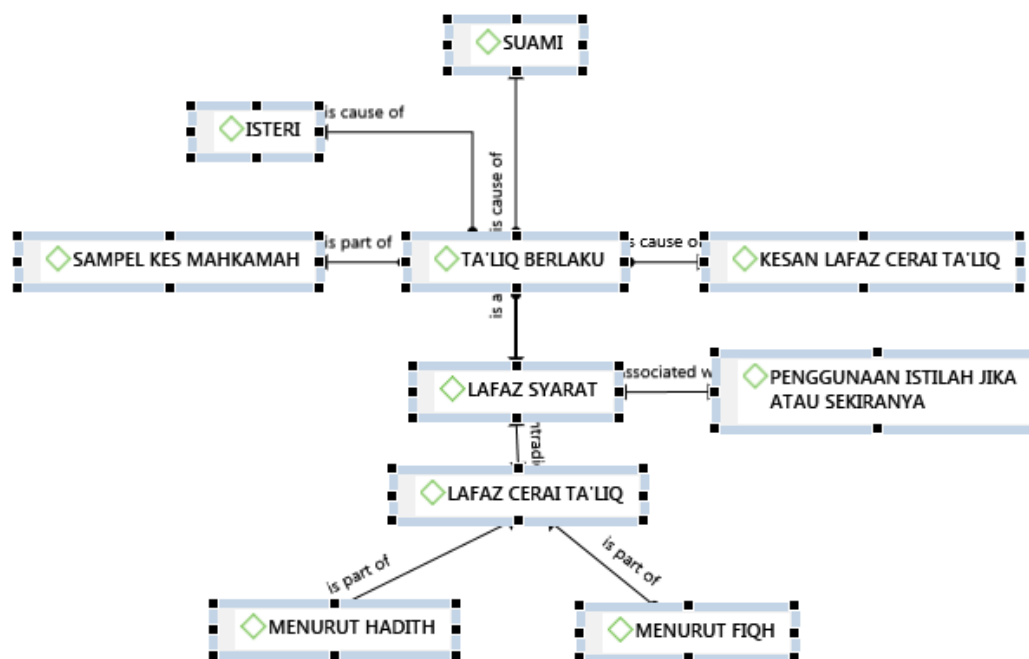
SUAMI

ISTERI

is cause of

is cause of

SAMPEL KES MAHKAMAH

is part of

TA'LIQ BERLAKU

s cause of

KESAN LAFAZ CERAI TA'LIQ

is a

LAFAZ SYARAT

associated w

PENGGUNAAN ISTILAH JIKA ATAU SEKIRANYA

ntradi

LAFAZ CERAI TA'LIQ

is part of

is part of

MENURUT HADITH

MENURUT FIQH